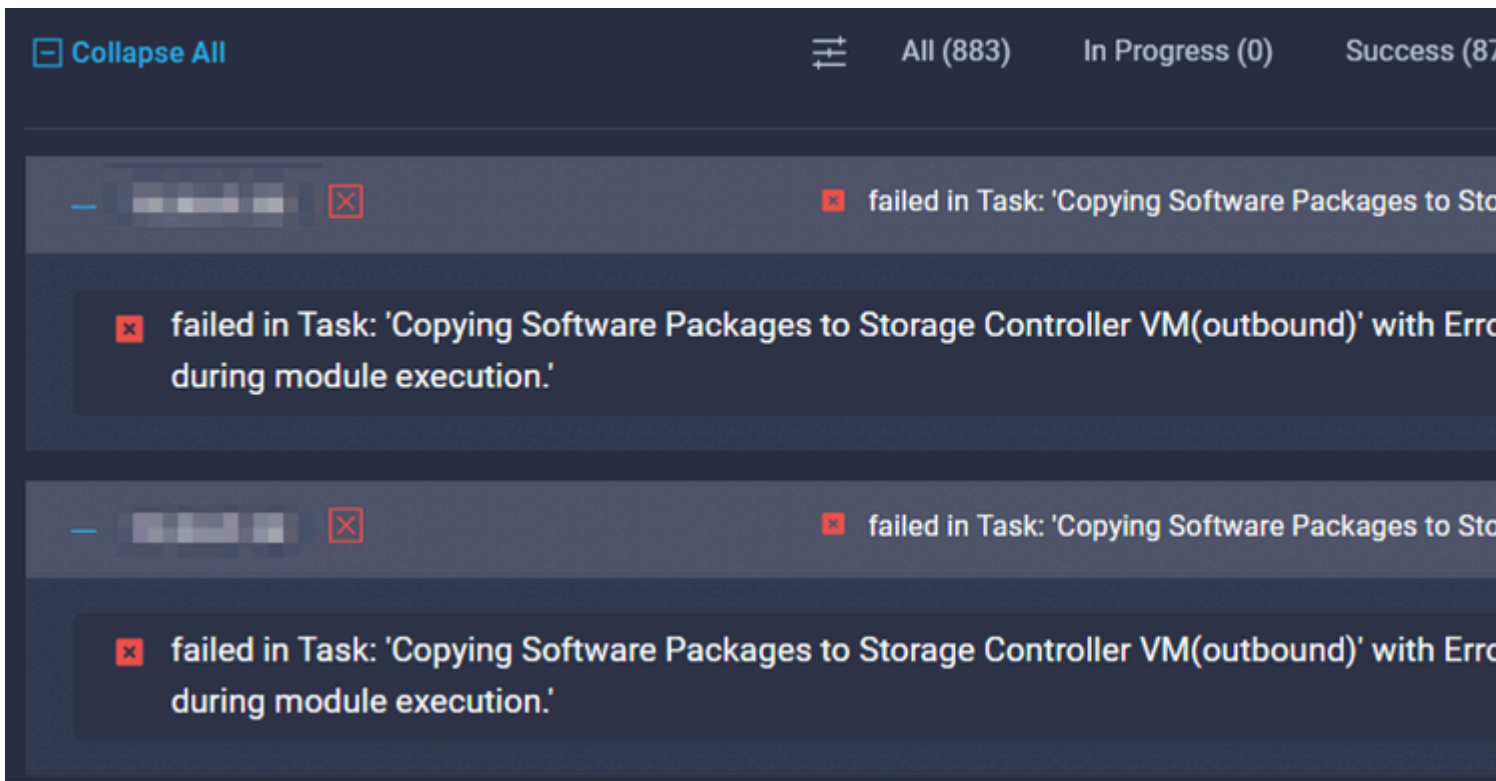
Collapse All

All (883)

In Progress (0)

Success (87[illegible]

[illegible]

failed in Task: 'Copying Software Packages to Sto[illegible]

failed in Task: 'Copying Software Packages to Storage Controller VM(outbound)' with Erro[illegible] during module execution.'

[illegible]

failed in Task: 'Copying Software Packages to Sto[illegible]

failed in Task: 'Copying Software Packages to Storage Controller VM(outbound)' with Erro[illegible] during module execution.'